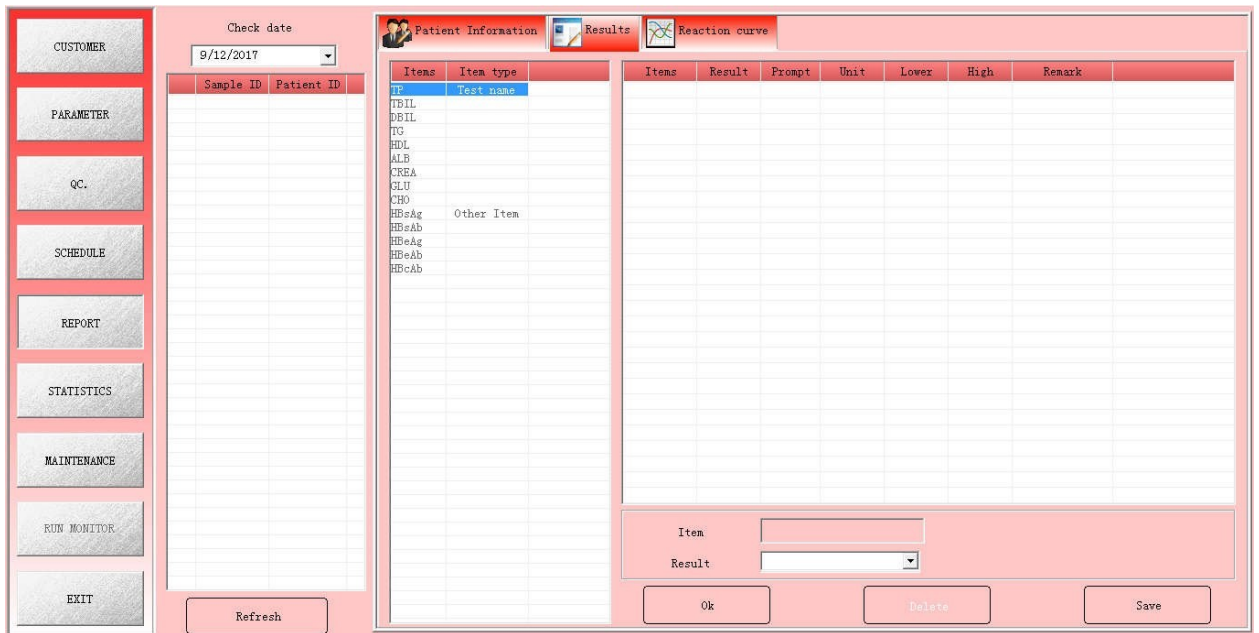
CUSTOMER

PARAMETER

QC.

SCHEDULE

REPORT

STATISTICS

MAINTENANCE

RUN MONITOR

EXIT

Check date

9/12/2017

| Sample ID | Patient ID |
|---|---|

Refresh

Patient Information | Results | Reaction curve

| Items | Item type |
|---|---|
| TP | Test name |
| TBIL | |
| DBIL | |
| TG | |
| HDL | |
| ALB | |
| CREA | |
| GLU | |
| CHO | |
| HBsAg | Other Item |
| HBsAb | |
| HBeAg | |
| HBeAb | |
| HBcAb | |

| Items | Result | Prompt | Unit | Lower | High | Remark |
|---|---|---|---|---|---|---|

Item

Result

Ok

Delete

Save